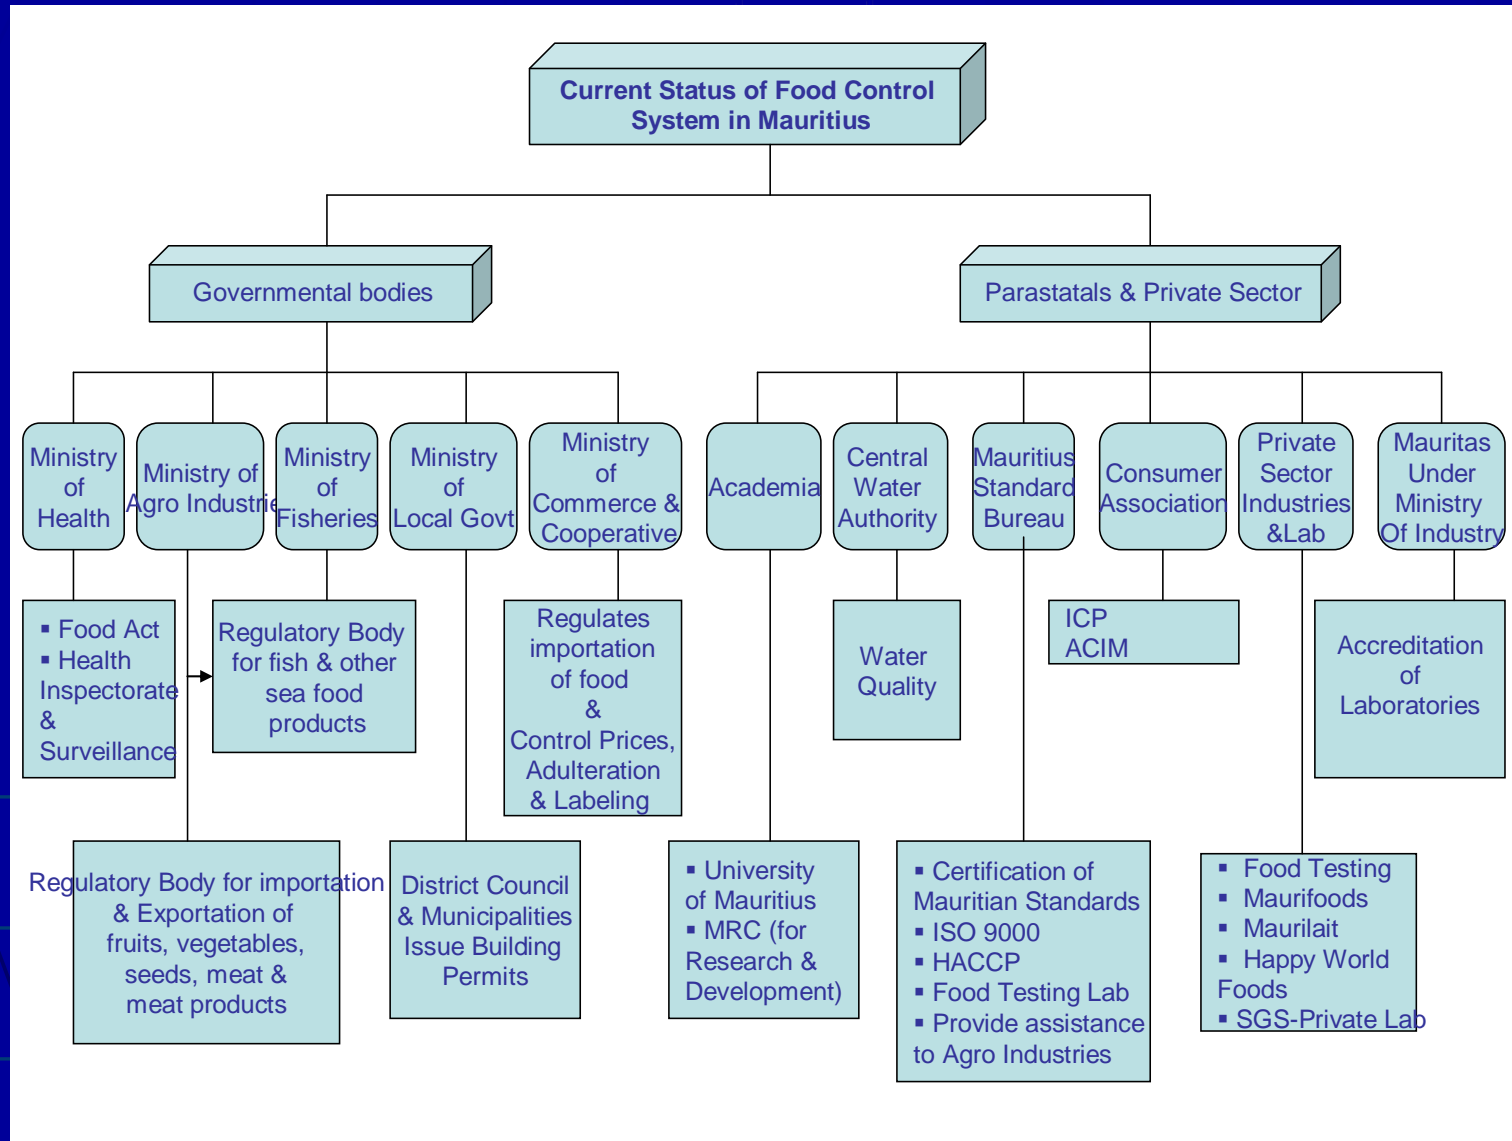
Current Status of Food Control System in Mauritius

Governmental bodies

Parastatals & Private Sector

Ministry of Health

Ministry of Agro Industrie

Ministry of Fisheries

Ministry of Local Govt

Ministry of Commerce & Cooperative

Academia

Central Water Authority

Mauritius Standard Bureau

Consumer Association

Private Sector Industries &Lab

Mauritas Under Ministry Of Industry

▪ Food Act
▪ Health Inspectorate & Surveillance

Regulatory Body for fish & other sea food products

Regulates importation of food & Control Prices, Adulteration & Labeling

Water Quality

ICP
ACIM

Accreditation of Laboratories

Regulatory Body for importation & Exportation of fruits, vegetables, seeds, meat & meat products

District Council & Municipalities Issue Building Permits

▪ University of Mauritius
▪ MRC (for Research & Development)

▪ Certification of Mauritian Standards
▪ ISO 9000
▪ HACCP
▪ Food Testing Lab
▪ Provide assistance to Agro Industries

▪ Food Testing
▪ Maurifoods
▪ Maurilait
▪ Happy World Foods
▪ SGS-Private Lab